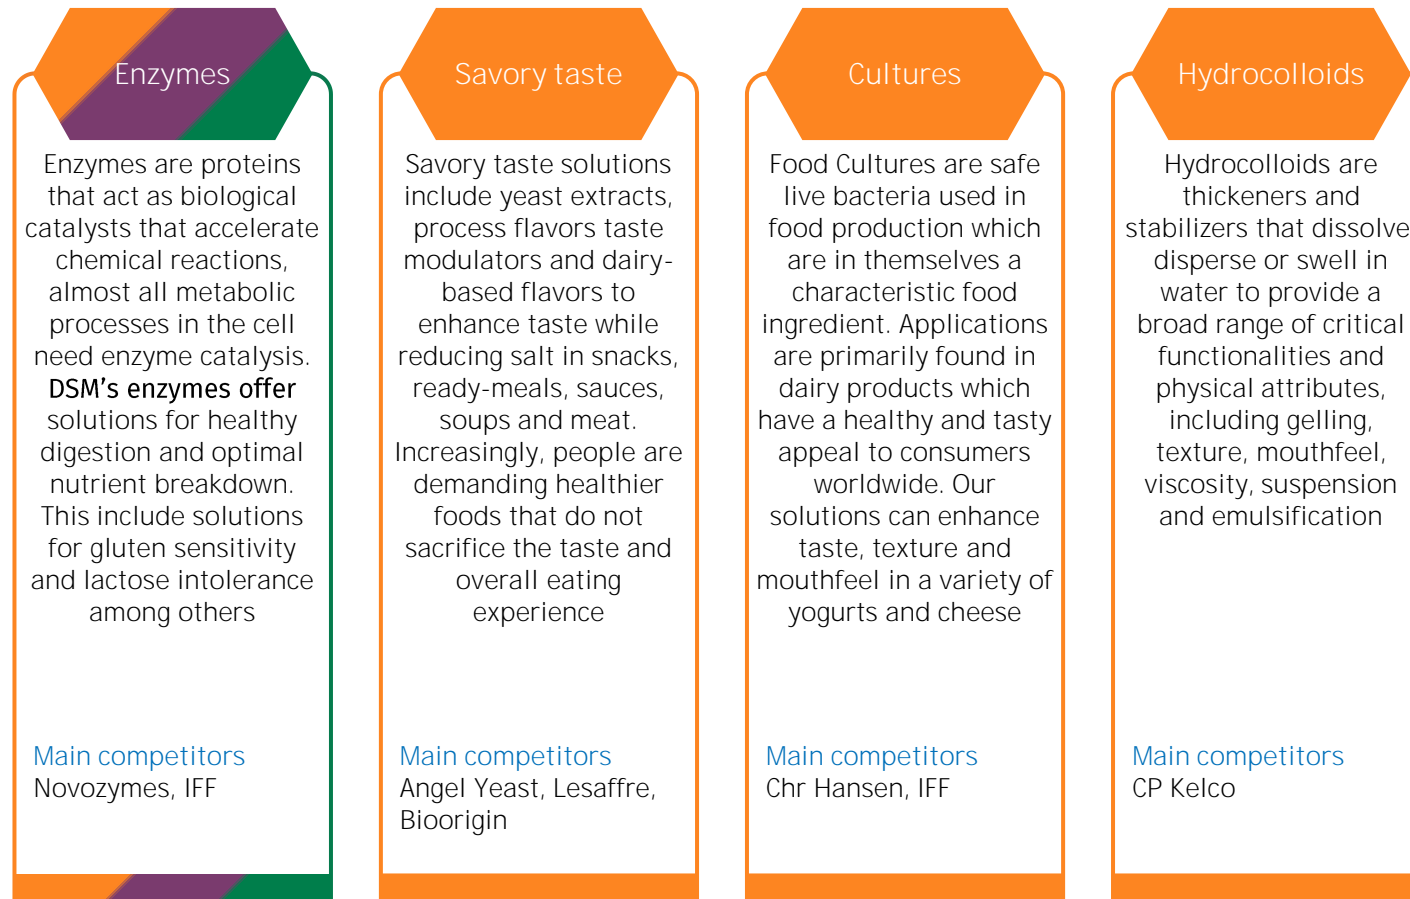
Enzymes

Enzymes are proteins that act as biological catalysts that accelerate chemical reactions, almost all metabolic processes in the cell need enzyme catalysis. DSM's enzymes offer solutions for healthy digestion and optimal nutrient breakdown. This include solutions for gluten sensitivity and lactose intolerance among others

Main competitors
Novozymes, IFF

Savory taste

Savory taste solutions include yeast extracts, process flavors taste modulators and dairy-based flavors to enhance taste while reducing salt in snacks, ready-meals, sauces, soups and meat. Increasingly, people are demanding healthier foods that do not sacrifice the taste and overall eating experience

Main competitors
Angel Yeast, Lesaffre, Bioorigin

Cultures

Food Cultures are safe live bacteria used in food production which are in themselves a characteristic food ingredient. Applications are primarily found in dairy products which have a healthy and tasty appeal to consumers worldwide. Our solutions can enhance taste, texture and mouthfeel in a variety of yogurts and cheese

Main competitors
Chr Hansen, IFF

Hydrocolloids

Hydrocolloids are thickeners and stabilizers that dissolve disperse or swell in water to provide a broad range of critical functionalities and physical attributes, including gelling, texture, mouthfeel, viscosity, suspension and emulsification

Main competitors
CP Kelco